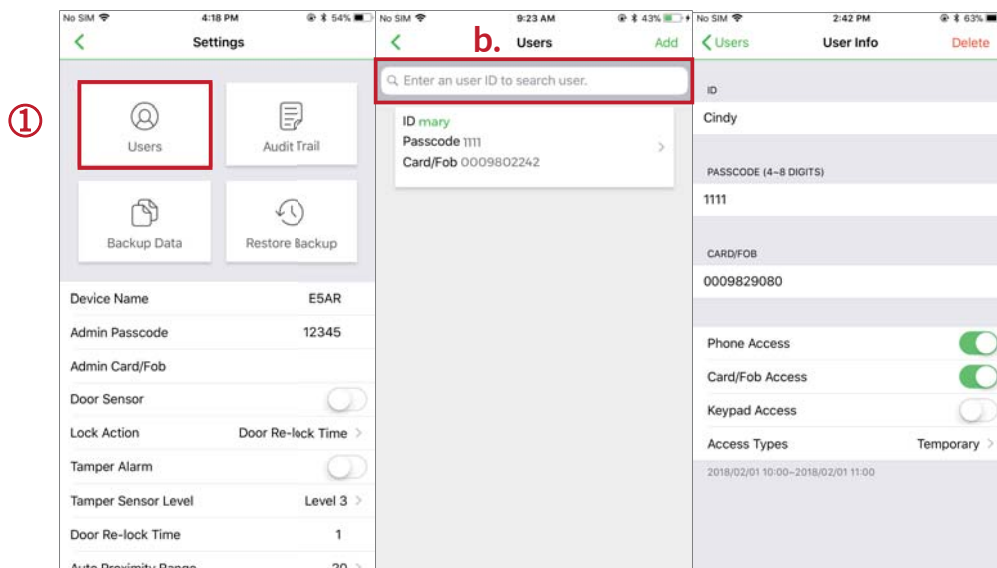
①

No SIM 4:18 PM 54%

<

Settings

Users

Audit Trail

Backup Data

Restore Backup

Device Name E5AR

Admin Passcode 12345

Admin Card/Fob

Door Sensor

Lock Action Door Re-lock Time >

Tamper Alarm

Tamper Sensor Level Level 3 >

Door Re-lock Time 1

Auto Proximity Range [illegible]

No SIM 9:23 AM 43%

<

b.

Users

Add

Enter an user ID to search user.

ID mary
Passcode 1111
Card/Fob 0009802242

No SIM 2:42 PM 63%

< Users

User Info

Delete

ID

Cindy

PASSCODE (4~8 DIGITS)

1111

CARD/FOB

0009829080

Phone Access

Card/Fob Access

Keypad Access

Access Types Temporary >

2018/02/01 10:00~2018/02/01 11:00